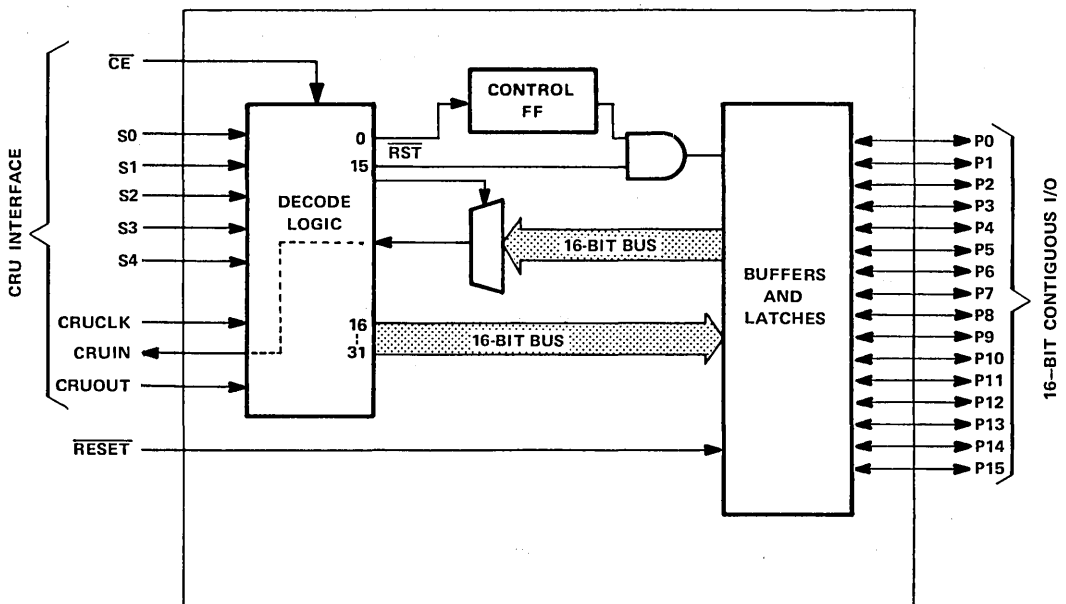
CRU INTERFACE

$\overline{CE}$

S0
S1
S2
S3
S4

CRUCLK
CRUIN
CRUOUT

$\overline{RESET}$

DECODE LOGIC

0
15
16
31

$\overline{RST}$

CONTROL FF

16-BIT BUS

16-BIT BUS

BUFFERS AND LATCHES

P0
P1
P2
P3
P4
P5
P6
P7
P8
P9
P10
P11
P12
P13
P14
P15

16-BIT CONTIGUOUS I/O